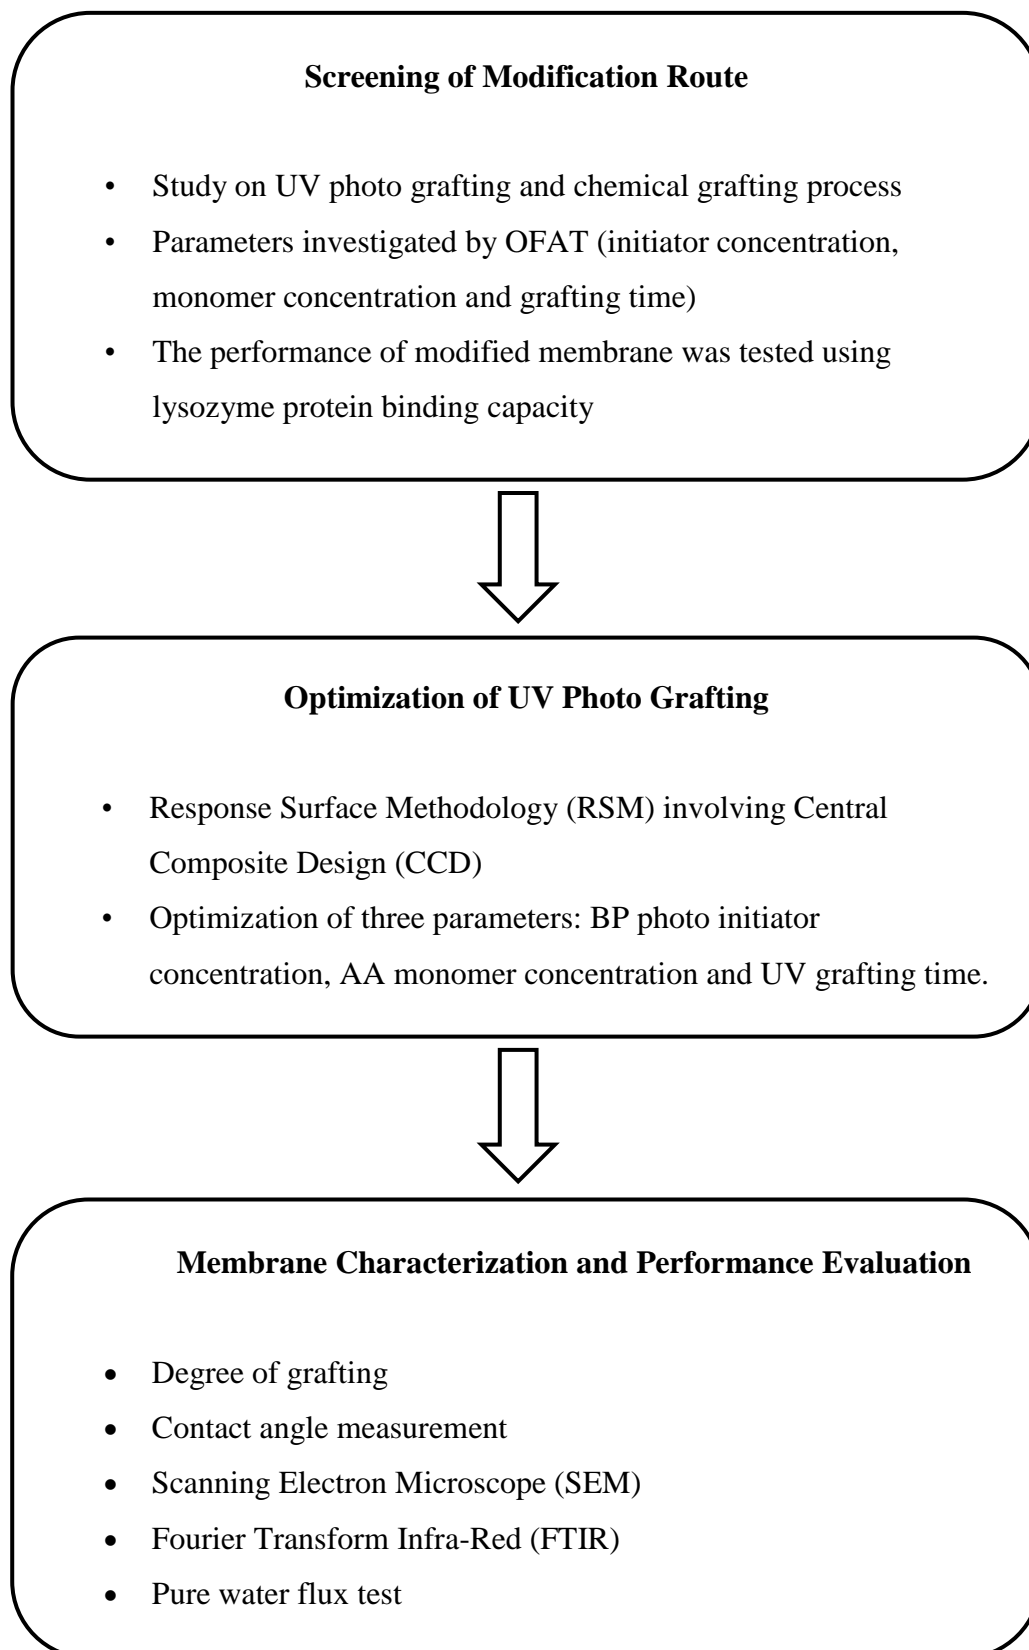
**Screening of Modification Route**

- Study on UV photo grafting and chemical grafting process
- Parameters investigated by OFAT (initiator concentration, monomer concentration and grafting time)
- The performance of modified membrane was tested using lysozyme protein binding capacity

**Optimization of UV Photo Grafting**

- Response Surface Methodology (RSM) involving Central Composite Design (CCD)
- Optimization of three parameters: BP photo initiator concentration, AA monomer concentration and UV grafting time.

**Membrane Characterization and Performance Evaluation**

- Degree of grafting
- Contact angle measurement
- Scanning Electron Microscope (SEM)
- Fourier Transform Infra-Red (FTIR)
- Pure water flux test